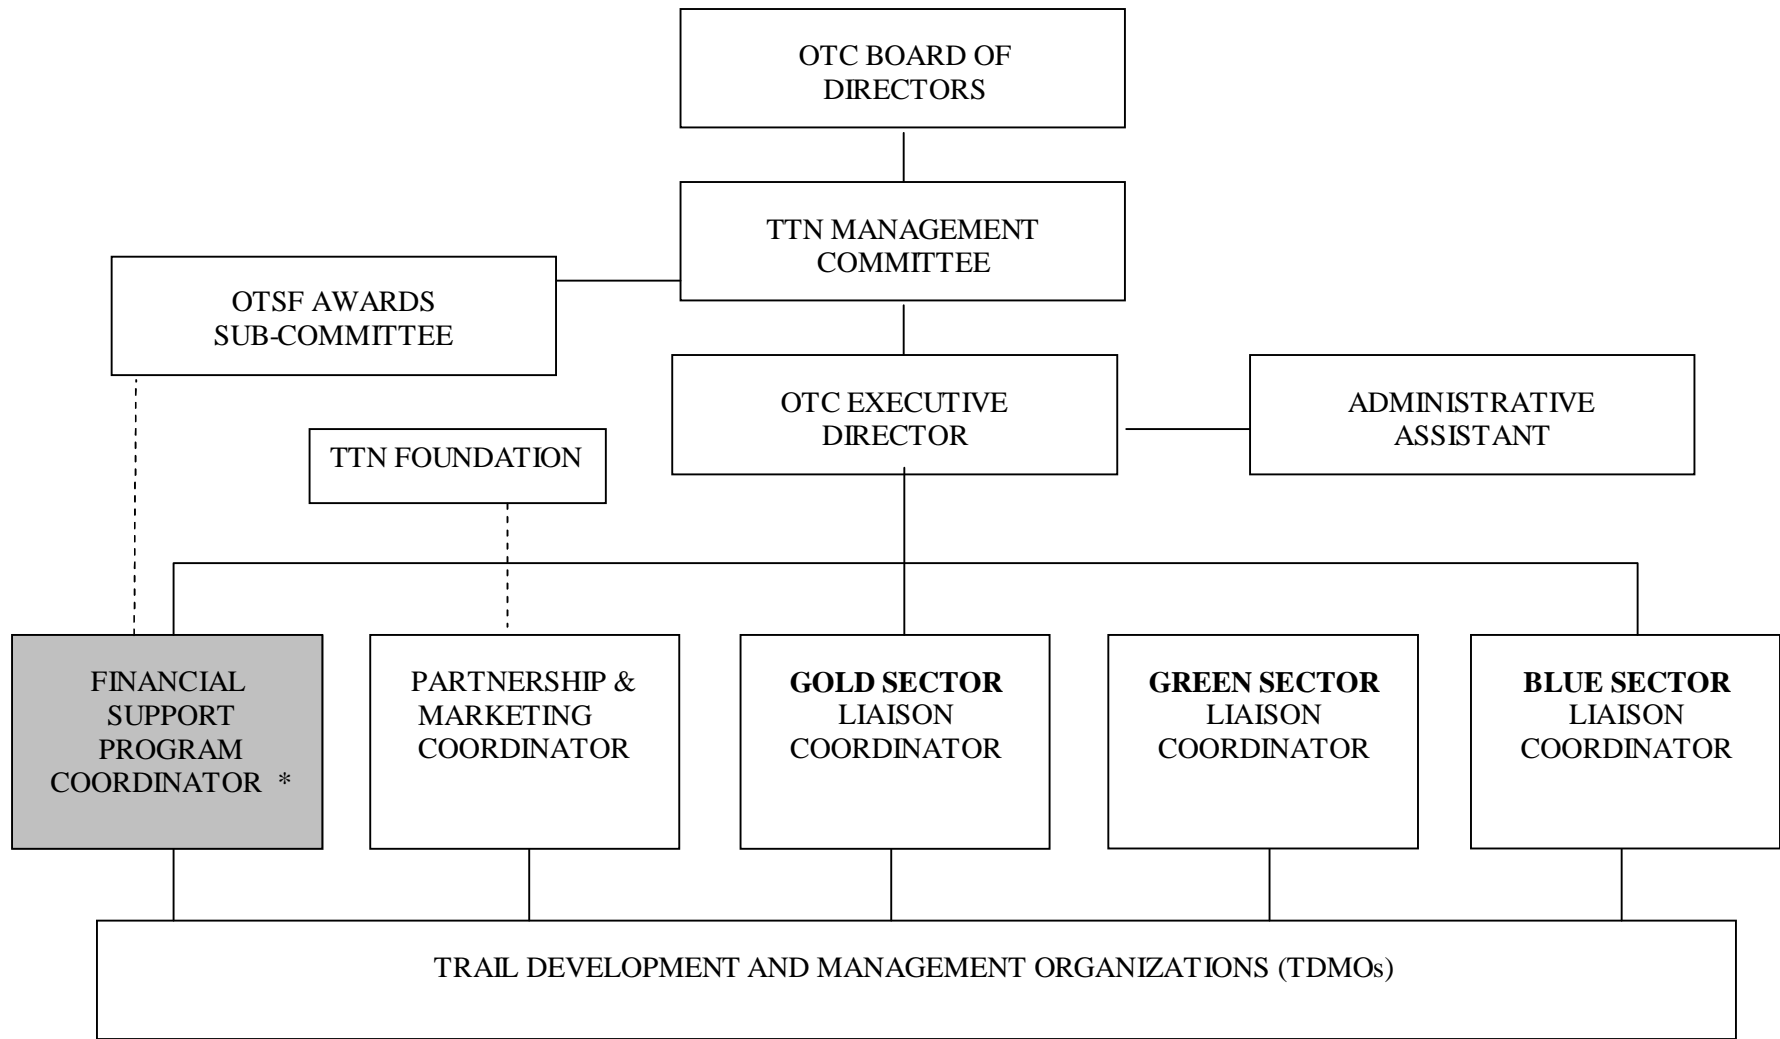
OTC BOARD OF DIRECTORS

TTN MANAGEMENT COMMITTEE

OTSF AWARDS SUB-COMMITTEE

OTC EXECUTIVE DIRECTOR

ADMINISTRATIVE ASSISTANT

TTN FOUNDATION

FINANCIAL SUPPORT PROGRAM COORDINATOR *

PARTNERSHIP & MARKETING COORDINATOR

**GOLD SECTOR** LIAISON COORDINATOR

**GREEN SECTOR** LIAISON COORDINATOR

**BLUE SECTOR** LIAISON COORDINATOR

TRAIL DEVELOPMENT AND MANAGEMENT ORGANIZATIONS (TDMOs)